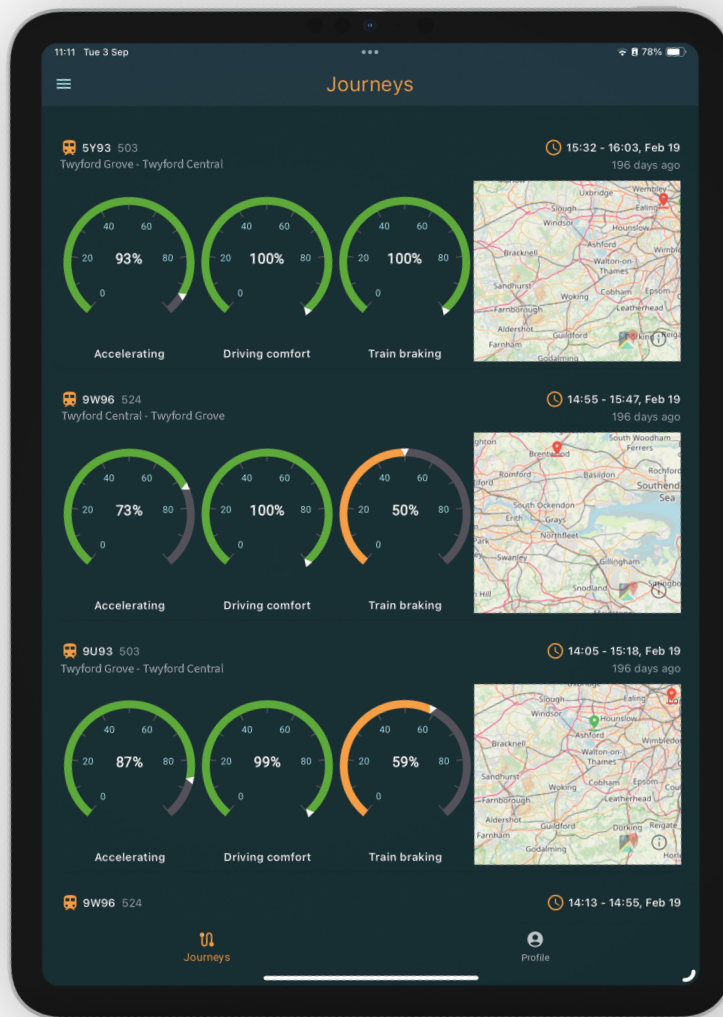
11:11 Tue 3 Sep
78%

Journeys

5Y93 503
Twyford Grove - Twyford Central
15:32 - 16:03, Feb 19
196 days ago

0 20 40 60 80
93%
Accelerating

0 20 40 60 80
100%
Driving comfort

0 20 40 60 80
100%
Train braking

Uxbridge Wembley Slough Ealing Windsor Hounslow Bracknell Ashford Walton-on-Thames Sandhurst Woking Cobham Leatherhead Farnborough Aldershot Guildford Farnham Godalming

9W96 524
Twyford Central - Twyford Grove
14:55 - 15:47, Feb 19
196 days ago

0 20 40 60 80
73%
Accelerating

0 20 40 60 80
100%
Driving comfort

0 20 40 60 80
50%
Train braking

Brentwood South Woodham Ferrers Romford Basildon Rochford Southend South Ockendon Erith Grays Northfleet Swanley Gillingham Snodland Sea

9U93 503
Twyford Grove - Twyford Central
14:05 - 15:18, Feb 19
196 days ago

0 20 40 60 80
87%
Accelerating

0 20 40 60 80
99%
Driving comfort

0 20 40 60 80
59%
Train braking

Slough Ealing Windsor Hounslow Ashford Bracknell Walton-on-Thames Wimbledon Sandhurst Woking Cobham Farnborough Leatherhead Aldershot Guildford Farnham Dorking Reigate Godalming

9W96 524
14:13 - 14:55, Feb 19

Journeys
Profile